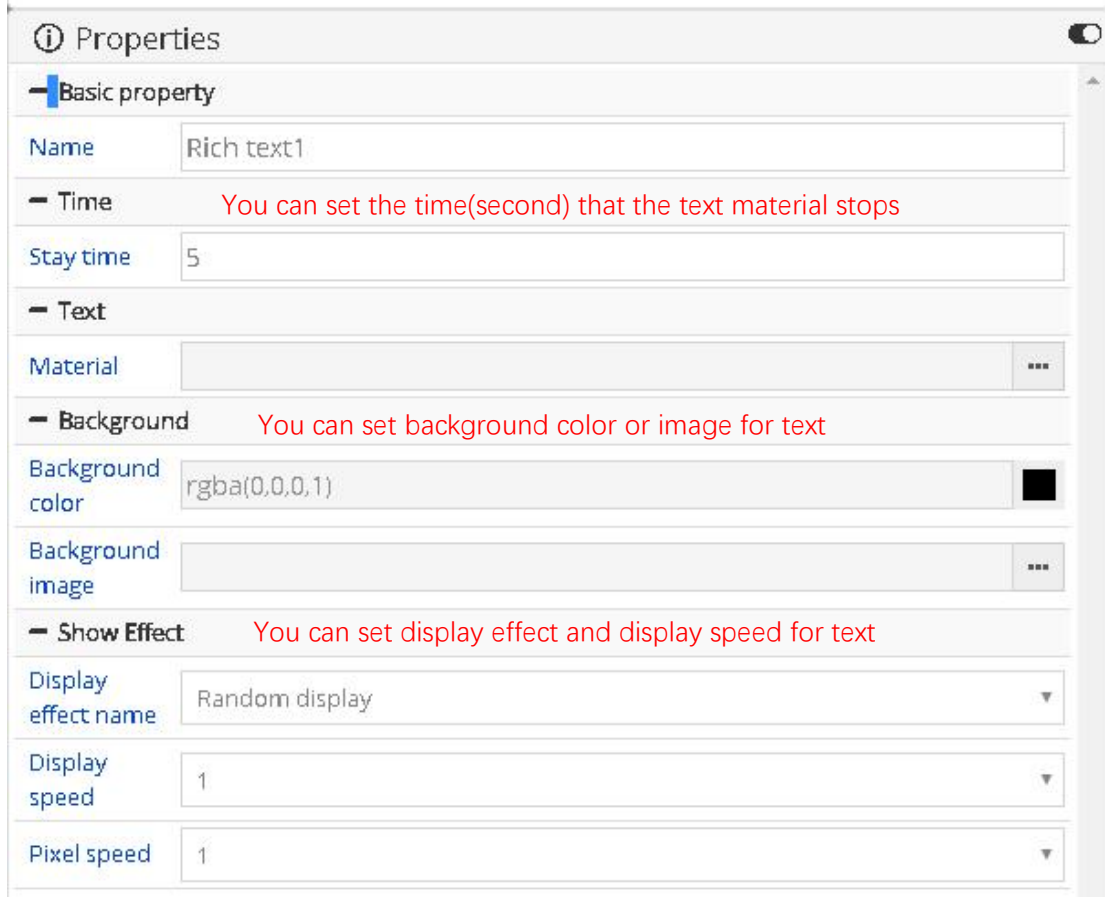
ⓘ Properties

− Basic property

Name | Rich text1

− Time  You can set the time(second) that the text material stops

Stay time | 5

− Text

Material | ...

− Background  You can set background color or image for text

Background color | rgba(0,0,0,1)

Background image | ...

− Show Effect  You can set display effect and display speed for text

Display effect name | Random display

Display speed | 1

Pixel speed | 1